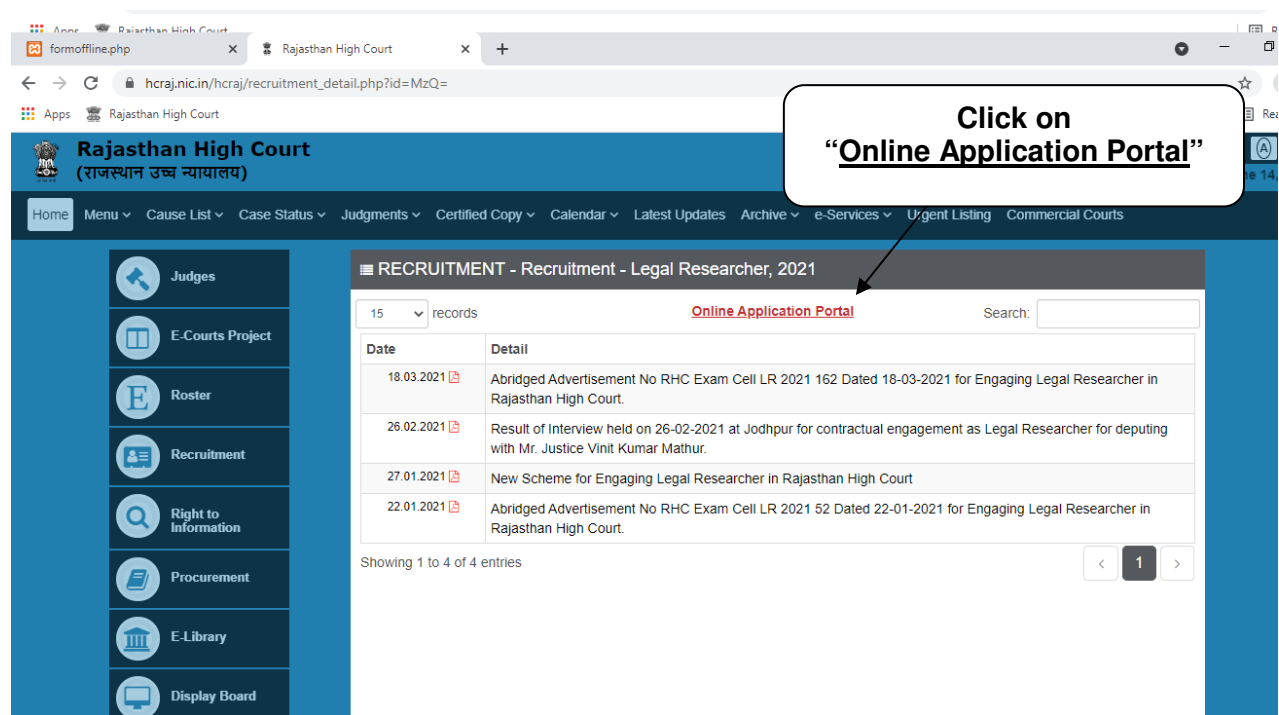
formoffline.php
Rajasthan High Court
hcraj.nic.in/hcraj/recruitment_detail.php?id=MzQ=
Apps Rajasthan High Court

Rajasthan High Court
(राजस्थान उच्च न्यायालय)

Click on
"Online Application Portal"

Home Menu Cause List Case Status Judgments Certified Copy Calendar Latest Updates Archive e-Services Urgent Listing Commercial Courts

Judges
E-Courts Project
Roster
Recruitment
Right to Information
Procurement
E-Library
Display Board

RECRUITMENT - Recruitment - Legal Researcher, 2021

15 records
Online Application Portal
Search:

| Date | Detail |
|---|---|
| 18.03.2021 | Abridged Advertisement No RHC Exam Cell LR 2021 162 Dated 18-03-2021 for Engaging Legal Researcher in Rajasthan High Court. |
| 26.02.2021 | Result of Interview held on 26-02-2021 at Jodhpur for contractual engagement as Legal Researcher for deputing with Mr. Justice Vinit Kumar Mathur. |
| 27.01.2021 | New Scheme for Engaging Legal Researcher in Rajasthan High Court |
| 22.01.2021 | Abridged Advertisement No RHC Exam Cell LR 2021 52 Dated 22-01-2021 for Engaging Legal Researcher in Rajasthan High Court. |

Showing 1 to 4 of 4 entries
1